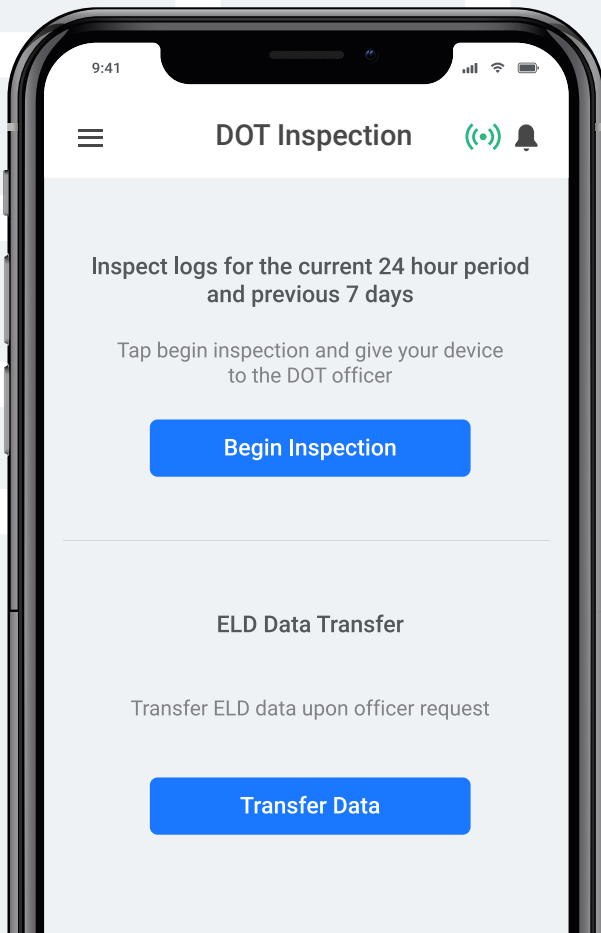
9:41

DOT Inspection

Inspect logs for the current 24 hour period and previous 7 days

Tap begin inspection and give your device to the DOT officer

Begin Inspection

ELD Data Transfer

Transfer ELD data upon officer request

Transfer Data